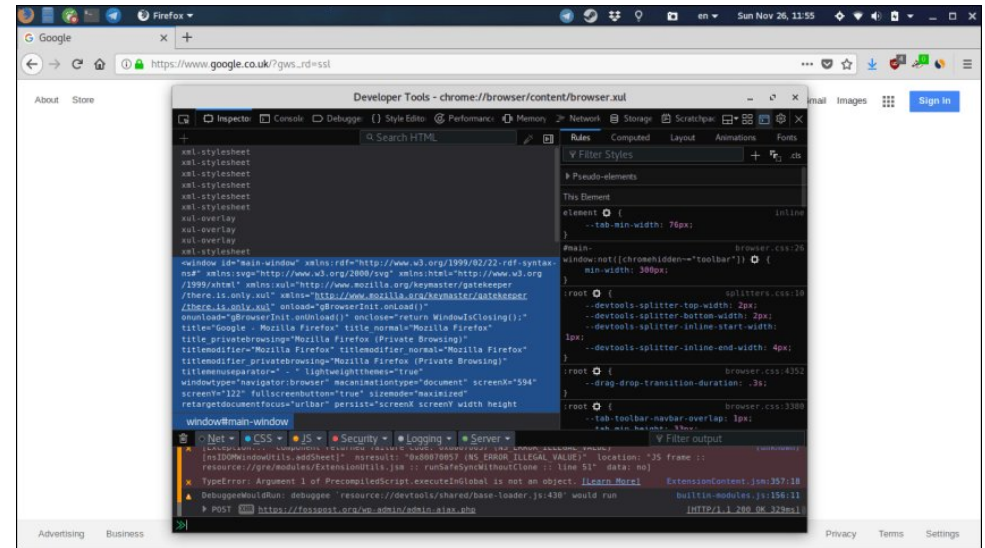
Firefox
en
Sun Nov 26, 11:55
Google
https://www.google.co.uk/?gws_rd=ssl
About Store
mail Images
Sign in
Developer Tools - chrome://browser/content/browser.xul
Inspector Console Debugger Style Editor Performance Memory Network Storage Scratchpad
Search HTML
Rules Computed Layout Animations Fonts
Filter Styles
.cls
Pseudo-elements
This Element
xml-stylesheet
xml-stylesheet
xml-stylesheet
xml-stylesheet
xml-stylesheet
xml-stylesheet
xul-overlay
xul-overlay
xul-overlay
xml-stylesheet
<window id="main-window" xmlns:rdf="http://www.w3.org/1999/02/22-rdf-syntax-ns#" xmlns:svg="http://www.w3.org/2000/svg" xmlns:html="http://www.w3.org/1999/xhtml" xmlns:xul="http://www.mozilla.org/keymaster/gatekeeper/there.is.only.xul" xmlns="http://www.mozilla.org/keymaster/gatekeeper/there.is.only.xul" onload="gBrowserInit.onLoad()" onunload="gBrowserInit.onUnload()" onclose="return WindowIsClosing();" title="Google - Mozilla Firefox" title_normal="Mozilla Firefox" title_privatebrowsing="Mozilla Firefox (Private Browsing)" titlemodifier="Mozilla Firefox" titlemodifier_normal="Mozilla Firefox" titlemodifier_privatebrowsing="Mozilla Firefox (Private Browsing)" titlemenuseparator=" - " lightweightthemes="true" windowtype="navigator:browser" macanimationtype="document" screenX="594" screenY="122" fullscreenbutton="true" sizemode="maximized" retargetdocumentfocus="urlbar" persist="screenX screenY width height
element { inline
--tab-min-width: 76px;
}
#main-window:not([chromehidden~="toolbar"]) { browser.css:26
min-width: 300px;
}
:root { splitters.css:10
--devtools-splitter-top-width: 2px;
--devtools-splitter-bottom-width: 2px;
--devtools-splitter-inline-start-width: 1px;
--devtools-splitter-inline-end-width: 4px;
}
:root { browser.css:4352
--drag-drop-transition-duration: .3s;
}
:root { browser.css:3380
--tab-toolbar-navbar-overlap: 1px;
window#main-window
Net CSS JS Security Logging Server
Filter output
[nsIDOMWindowUtils.addSheet]" nsresult: "0x80070057 (NS_ERROR_ILLEGAL_VALUE)" location: "JS frame :: resource://gre/modules/ExtensionUtils.jsm :: runSafeSyncWithoutClone :: line 51" data: no]
TypeError: Argument 1 of PrecompiledScript.executeInGlobal is not an object. [Learn More] ExtensionContent.jsm:357:18
DebuggeeWouldRun: debuggee `resource://devtools/shared/base-loader.js:430' would run builtin-modules.js:156:11
POST XHR https://fosspost.org/wp-admin/admin-ajax.php [HTTP/1.1 200 OK 329ms]
Advertising Business
Privacy Terms Settings